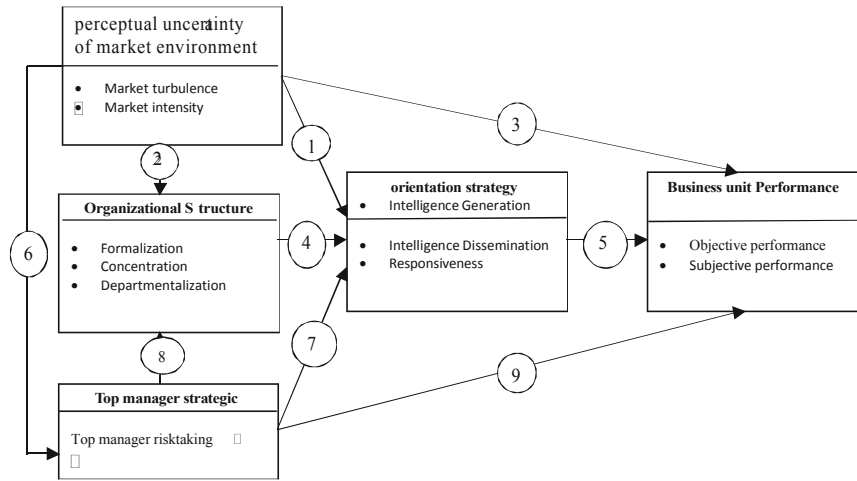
perceptual uncertainty of market environment

- Market turbulence
- Market intensity

3

1

2

orientation strategy

- Intelligence Generation

Business unit Performance

Organizational S tructure

- Formalization
- Concentration
- Departmentalization

6

4

- Intelligence Dissemination
- Responsiveness

5

- Objective performance
- Subjective performance

7

8

9

Top manager strategic

Top manager risktaking